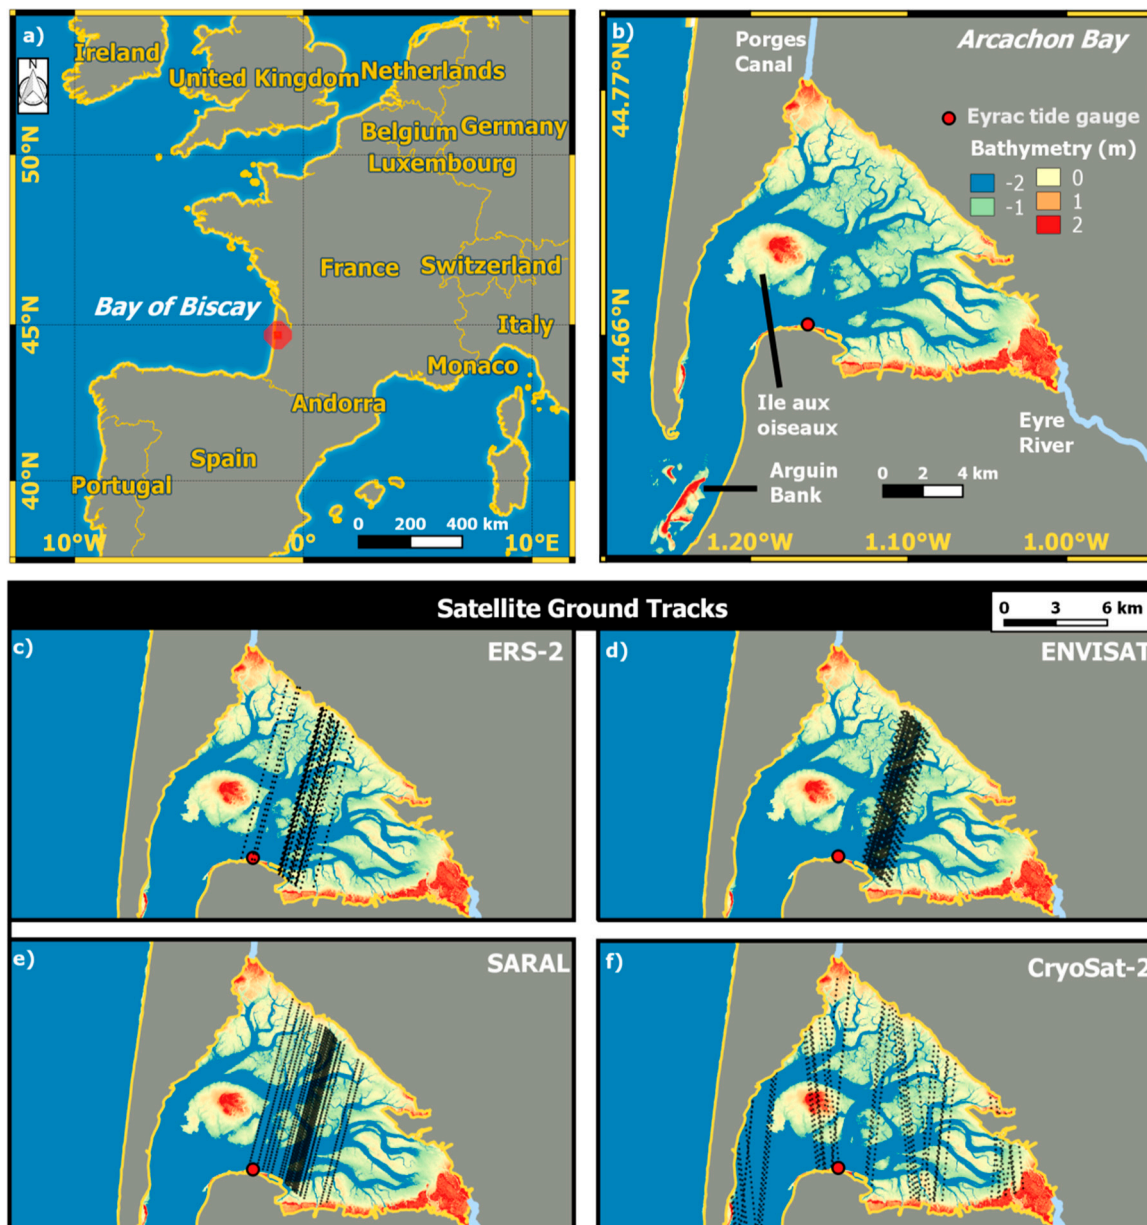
a)
N
Ireland
United Kingdom
Netherlands
Belgium
Germany
Luxembourg
50°N
France
Switzerland
Bay of Biscay
45°N
Italy
Monaco
Andorra
Spain
40°N
Portugal
0 200 400 km
10°W
0°
10°E

b)
Porges Canal
Arcachon Bay
44.77°N
Eyrac tide gauge
Bathymetry (m)
-2
0
-1
1
2
44.66°N
Ile aux oiseaux
Eyre River
Arguin Bank
0 2 4 km
1.20°W
1.10°W
1.00°W

Satellite Ground Tracks
0 3 6 km
c)
ERS-2
d)
ENVISAT
e)
SARAL
f)
CryoSat-2